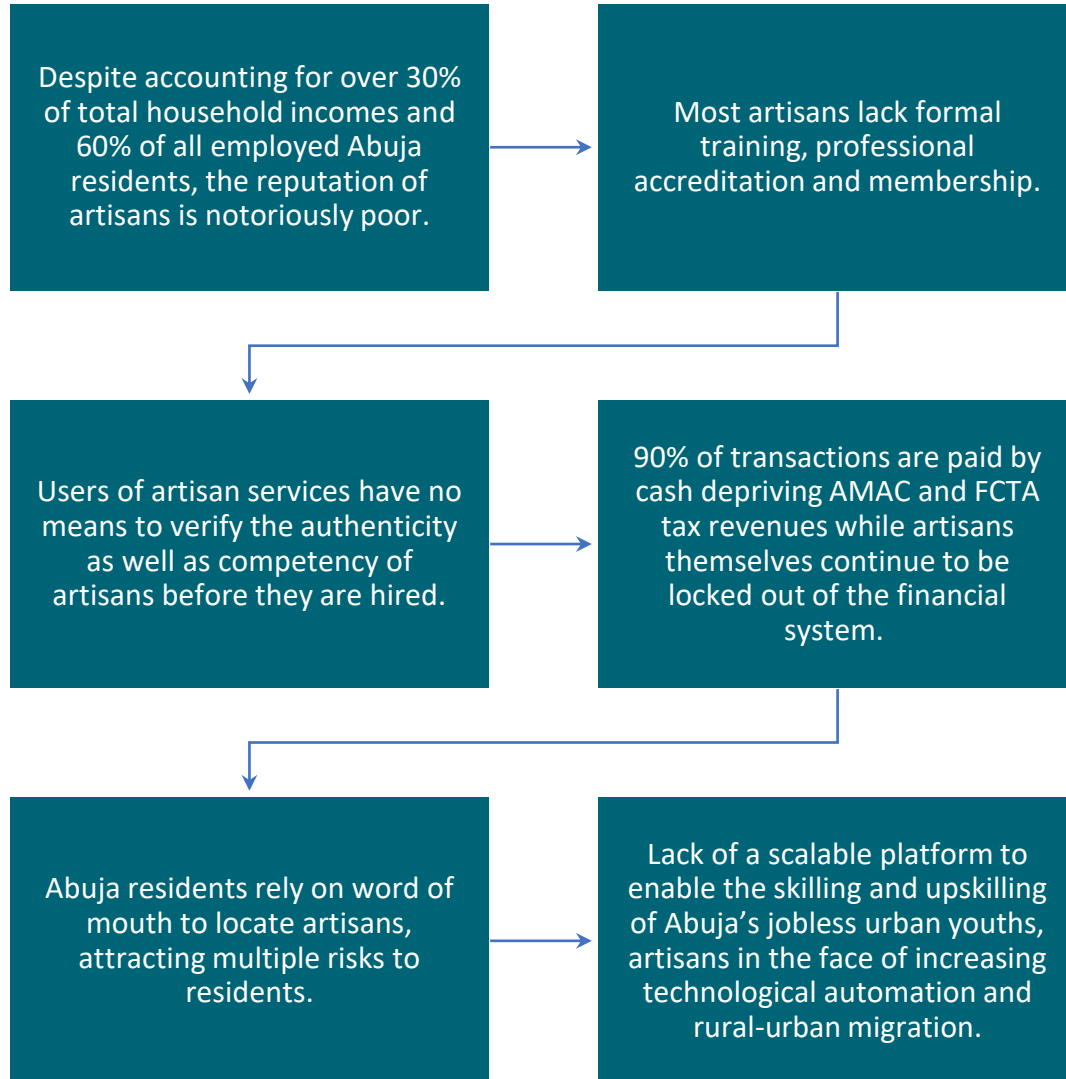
Despite accounting for over 30% of total household incomes and 60% of all employed Abuja residents, the reputation of artisans is notoriously poor.

Most artisans lack formal training, professional accreditation and membership.

Users of artisan services have no means to verify the authenticity as well as competency of artisans before they are hired.

90% of transactions are paid by cash depriving AMAC and FCTA tax revenues while artisans themselves continue to be locked out of the financial system.

Abuja residents rely on word of mouth to locate artisans, attracting multiple risks to residents.

Lack of a scalable platform to enable the skilling and upskilling of Abuja's jobless urban youths, artisans in the face of increasing technological automation and rural-urban migration.